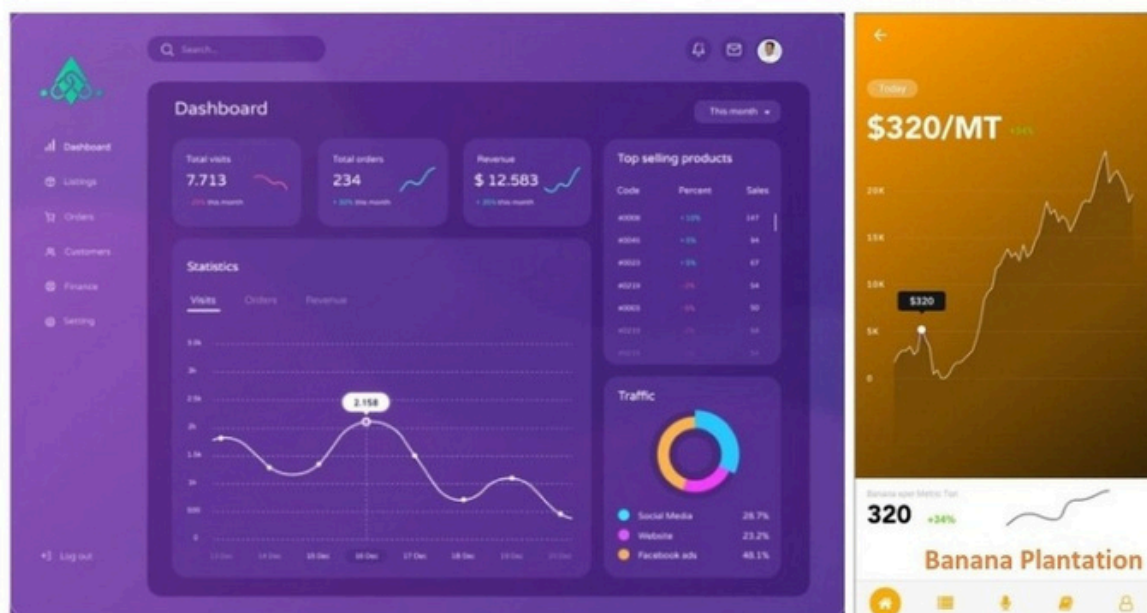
Search...

Dashboard

Listings

Orders

Customers

Finance

Setting

Log out

Dashboard

This month

Total visits
7.713

Total orders
234

Revenue
$ 12.583

Top selling products

| Code | Percent | Sales |
|---|---|---|
| #0006 | +10% | 147 |
| #0041 | +5% | 94 |
| #0023 | +5% | 67 |
| #0219 | -3% | 54 |
| #0003 | -5% | 50 |
| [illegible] | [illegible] | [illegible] |

Statistics

Visits Orders Revenue

3.5k
3k
2.5k
2k
1.5k
1k
500
0

2.158

13 Dec 14 Dec 15 Dec 16 Dec 17 Dec 18 Dec 19 Dec 20 Dec

Traffic

Social Media 28.7%
Website 23.2%
Facebook ads 48.1%

Today

$320/MT +34%

20K
15K
10K
5K
0

$320

Banana spot Metric Ton

320 +34%

Banana Plantation